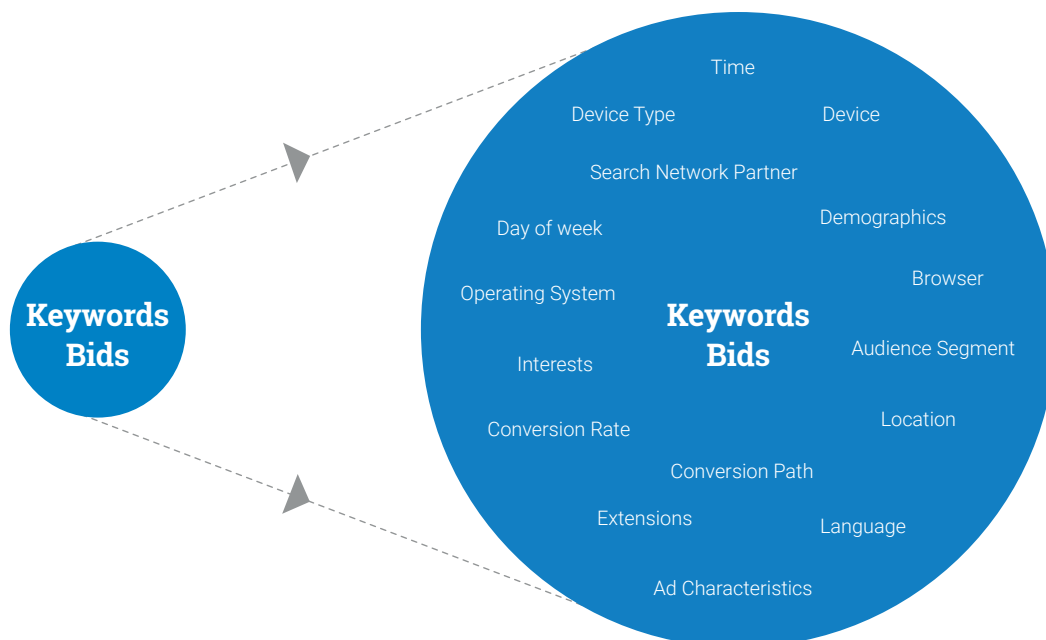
Keywords Bids

Time

Device Type

Device

Search Network Partner

Day of week

Demographics

Browser

Operating System

Keywords Bids

Audience Segment

Interests

Location

Conversion Rate

Conversion Path

Extensions

Language

Ad Characteristics